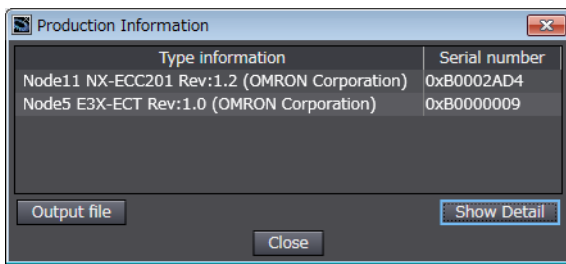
Production Information

| Type information | Serial number |
|---|---|
| Node11 NX-ECC201 Rev:1.2 (OMRON Corporation) | 0xB0002AD4 |
| Node5 E3X-ECT Rev:1.0 (OMRON Corporation) | 0xB0000009 |

Output file

Show Detail

Close